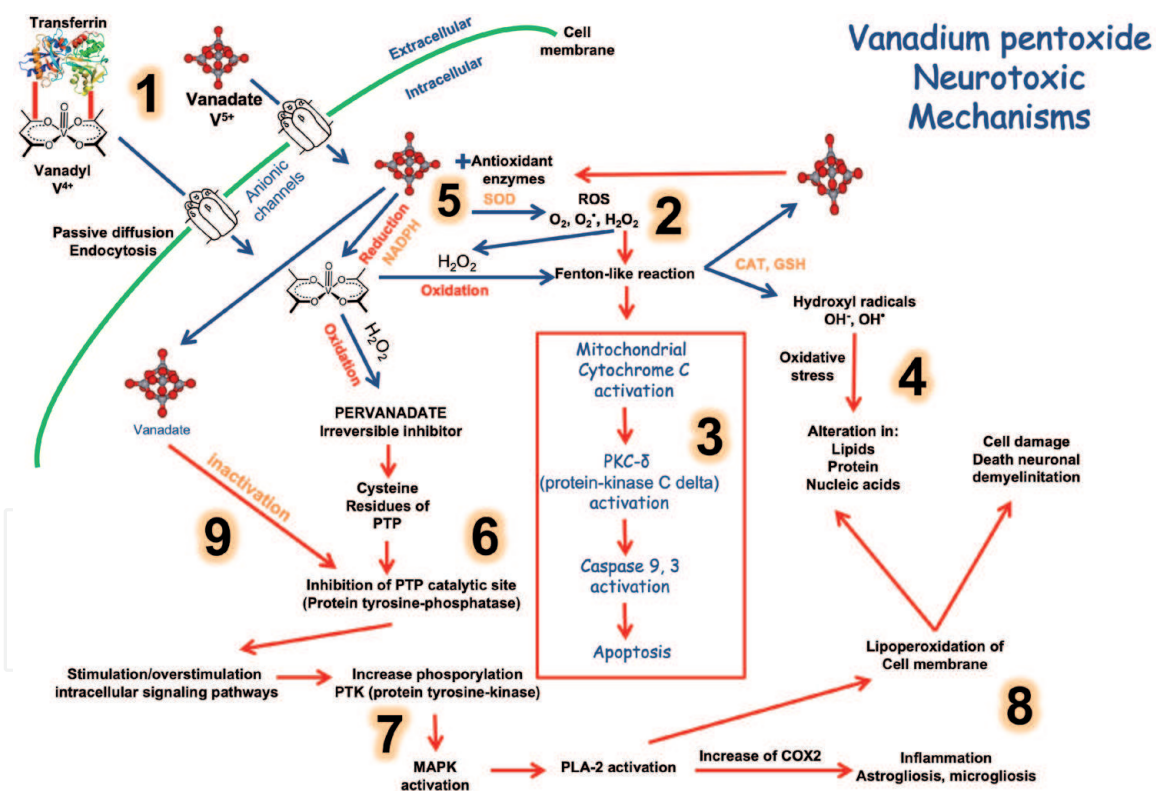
Vanadium pentoxide Neurotoxic Mechanisms

Transferrin

1

Vanadyl $V^{4+}$

Vanadate $V^{5+}$

Extracellular

Intracellular

Cell membrane

Anionic channels

Passive diffusion Endocytosis

+ Antioxidant enzymes

5

SOD

ROS $O_2$, $O_2^{•}$, $H_2O_2$

2

Reduction NADPH

$H_2O_2$

Fenton-like reaction

CAT, GSH

Oxidation

Hydroxyl radicals $OH^-$, $OH^•$

Oxidation

$H_2O_2$

Mitochondrial Cytochrome C activation

3

PKC-δ (protein-kinase C delta) activation

Caspase 9, 3 activation

Apoptosis

Oxidative stress

4

Alteration in: Lipids Protein Nucleic acids

Cell damage Death neuronal demyelinitation

Vanadate

PERVANADATE Irreversible inhibitor

Cysteine Residues of PTP

Inactivation

9

6

Inhibition of PTP catalytic site (Protein tyrosine-phosphatase)

Stimulation/overstimulation intracellular signaling pathways

Increase phosporylation PTK (protein tyrosine-kinase)

7

MAPK activation

PLA-2 activation

Increase of COX2

Lipoperoxidation of Cell membrane

8

Inflammation Astrogliosis, microgliosis